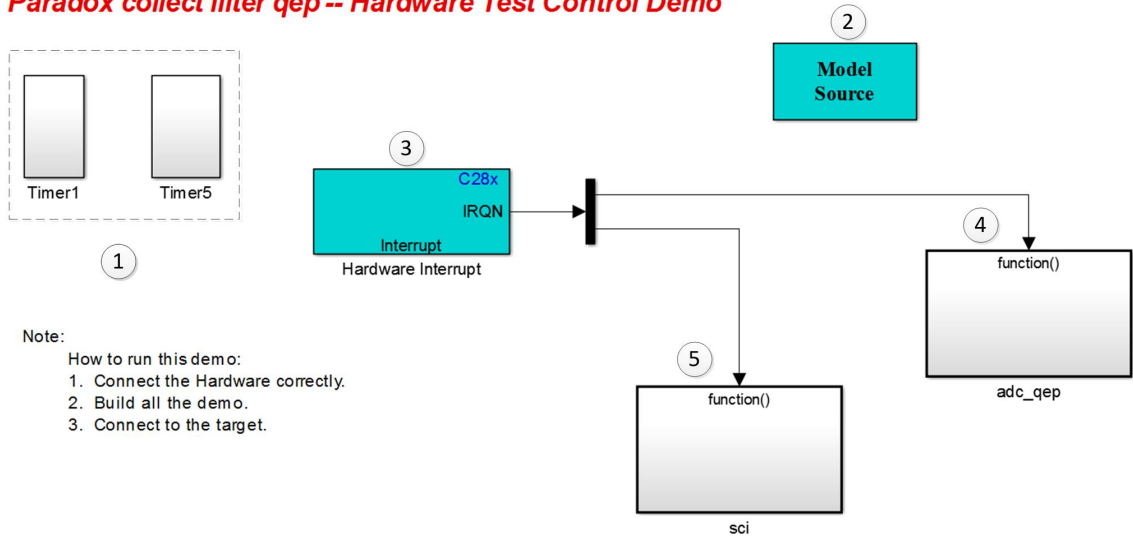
Paradox collect filter qep -- Hardware Test Control Demo

2

Model Source

Timer1

Timer5

1

3

C28x

IRQN

Interrupt

Hardware Interrupt

4

function()

adc_qep

5

function()

sci

Note:

How to run this demo:
1. Connect the Hardware correctly.
2. Build all the demo.
3. Connect to the target.